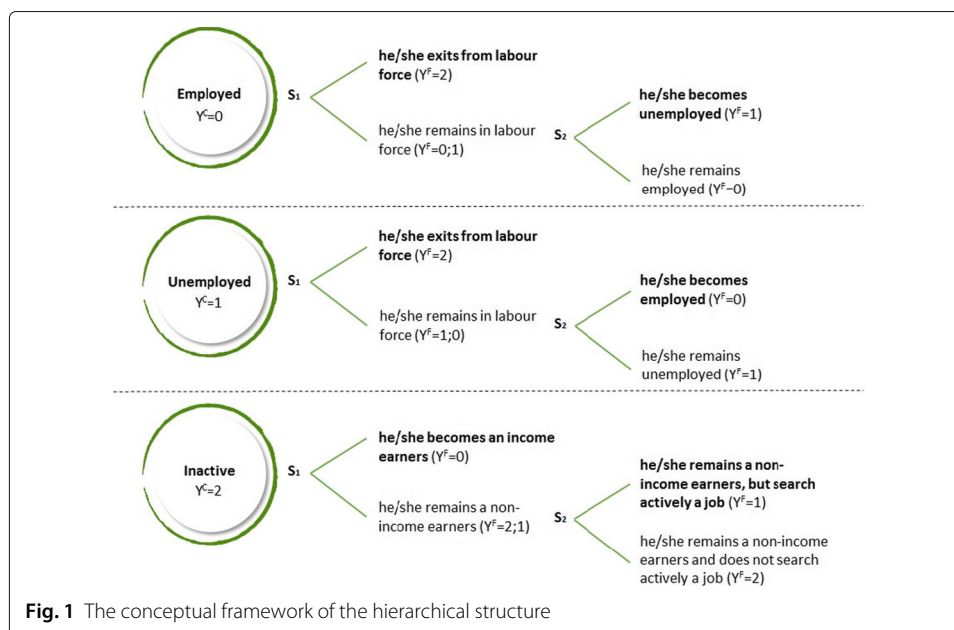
Employed
$Y^C=0$

$S_1$

**he/she exits from labour force** ($Y^F=2$)

he/she remains in labour force ($Y^F=0;1$)

$S_2$

**he/she becomes unemployed** ($Y^F=1$)

he/she remains employed ($Y^F-0$)

Unemployed
$Y^C=1$

$S_1$

**he/she exits from labour force** ($Y^F=2$)

he/she remains in labour force ($Y^F=1;0$)

$S_2$

**he/she becomes employed** ($Y^F=0$)

he/she remains unemployed ($Y^F=1$)

Inactive
$Y^C=2$

$S_1$

**he/she becomes an income earners** ($Y^F=0$)

he/she remains a non-income earners ($Y^F=2;1$)

$S_2$

**he/she remains a non-income earners, but search actively a job** ($Y^F=1$)

he/she remains a non-income earners and does not search actively a job ($Y^F=2$)

**Fig. 1** The conceptual framework of the hierarchical structure